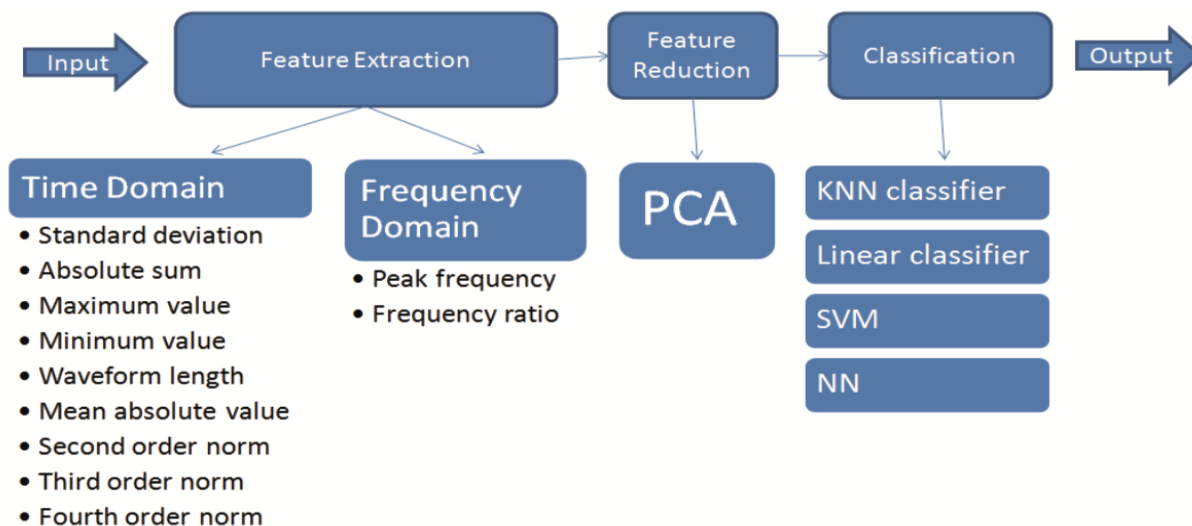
Input

Feature Extraction

Feature Reduction

Classification

Output

Time Domain

• Standard deviation
• Absolute sum
• Maximum value
• Minimum value
• Waveform length
• Mean absolute value
• Second order norm
• Third order norm
• Fourth order norm

Frequency Domain

• Peak frequency
• Frequency ratio

PCA

KNN classifier

Linear classifier

SVM

NN